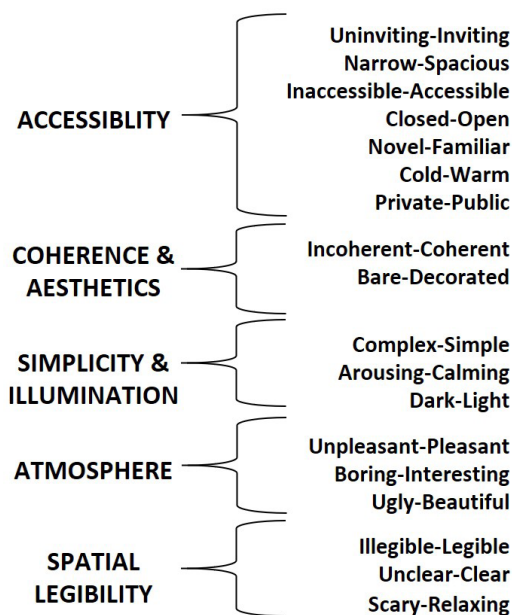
ACCESSIBLITY

Uninviting-Inviting
Narrow-Spacious
Inaccessible-Accessible
Closed-Open
Novel-Familiar
Cold-Warm
Private-Public

COHERENCE & AESTHETICS

Incoherent-Coherent
Bare-Decorated

SIMPLICITY & ILLUMINATION

Complex-Simple
Arousing-Calming
Dark-Light

ATMOSPHERE

Unpleasant-Pleasant
Boring-Interesting
Ugly-Beautiful

SPATIAL LEGIBILITY

Illegible-Legible
Unclear-Clear
Scary-Relaxing